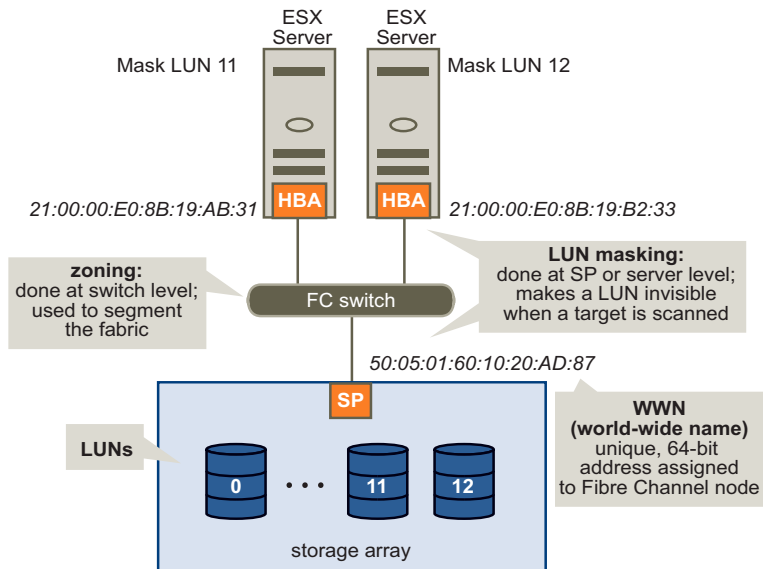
ESX Server

ESX Server

Mask LUN 11

Mask LUN 12

HBA

HBA

21:00:00:E0:8B:19:AB:31

21:00:00:E0:8B:19:B2:33

zoning:
done at switch level;
used to segment
the fabric

LUN masking:
done at SP or server level;
makes a LUN invisible
when a target is scanned

FC switch

50:05:01:60:10:20:AD:87

SP

WWN
(world-wide name)
unique, 64-bit
address assigned
to Fibre Channel node

LUNs

0

• • •

11

12

storage array